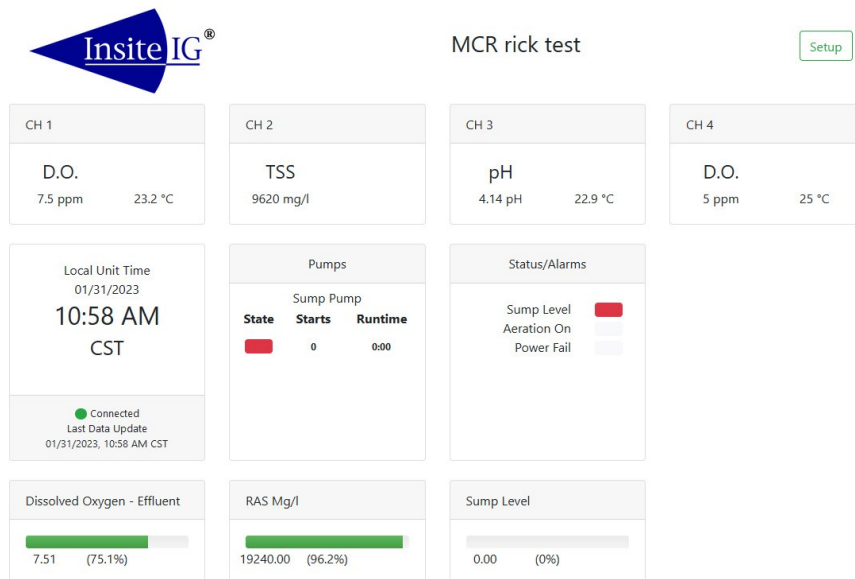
Insite IG®

MCR rick test

Setup

CH 1
D.O.
7.5 ppm 23.2 °C

CH 2
TSS
9620 mg/l

CH 3
pH
4.14 pH 22.9 °C

CH 4
D.O.
5 ppm 25 °C

Local Unit Time
01/31/2023
10:58 AM
CST

Connected
Last Data Update
01/31/2023, 10:58 AM CST

Pumps
Sump Pump

| State | Starts | Runtime |
|---|---|---|
| | 0 | 0:00 |

Status/Alarms
Sump Level
Aeration On
Power Fail

Dissolved Oxygen - Effluent
7.51 (75.1%)

RAS Mg/l
19240.00 (96.2%)

Sump Level
0.00 (0%)